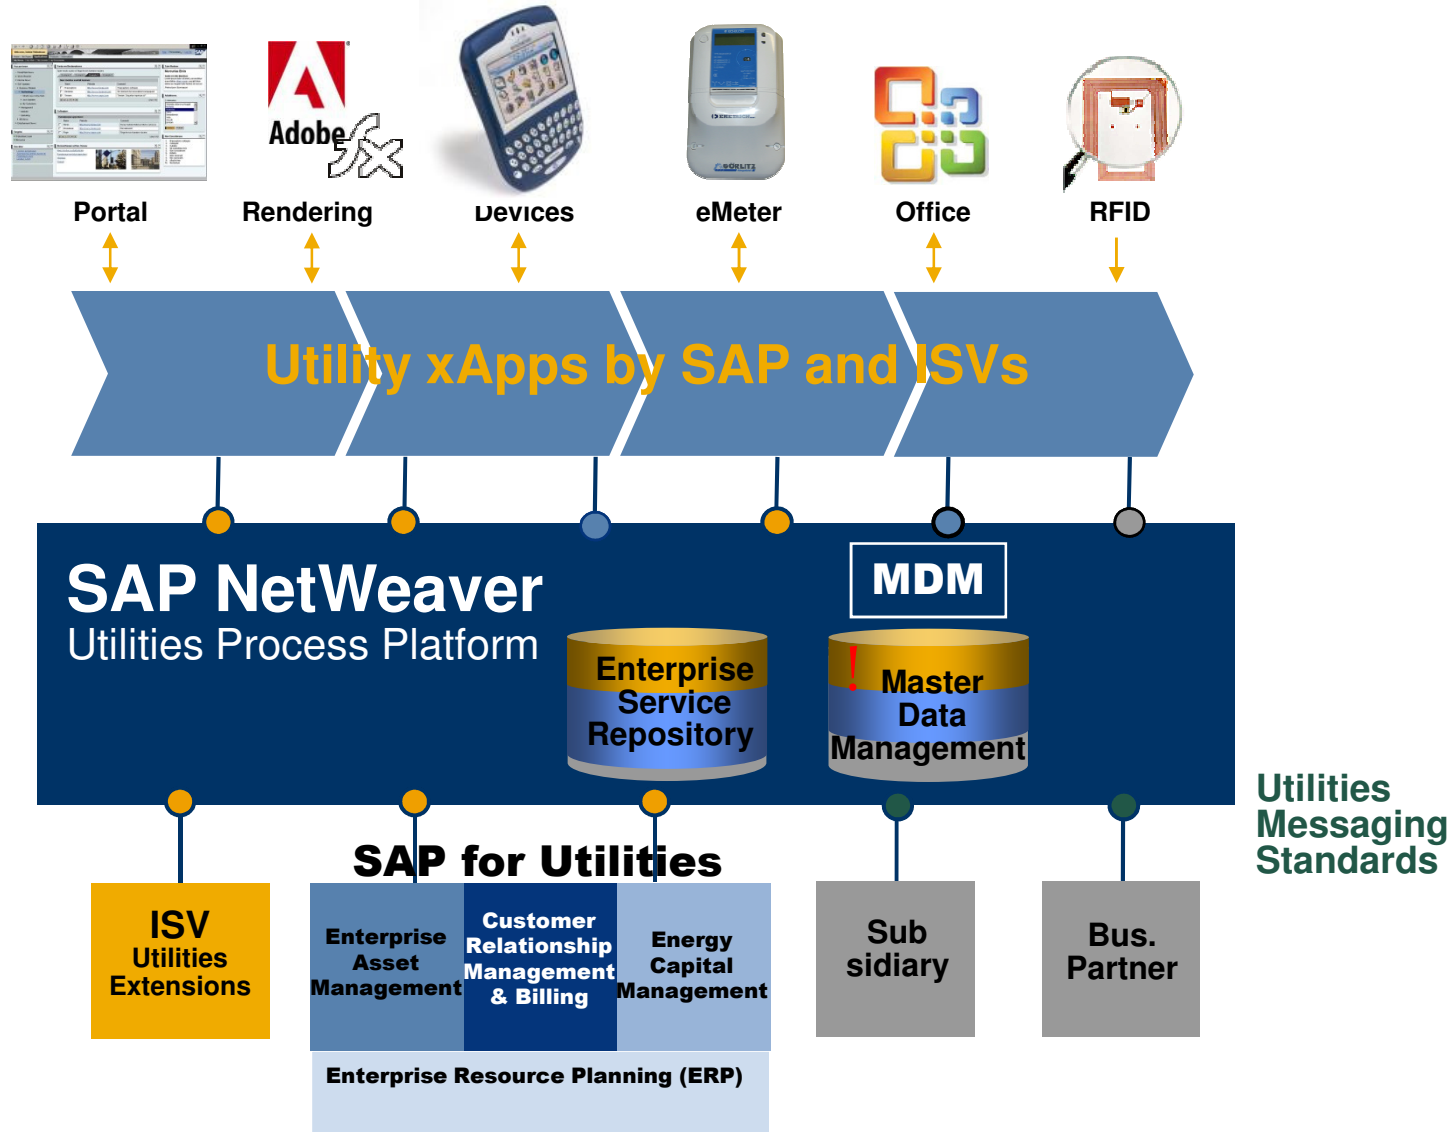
Adobe

Portal

Rendering

Devices

eMeter

Office

RFID

Utility xApps by SAP and ISVs

SAP NetWeaver
Utilities Process Platform

MDM

Enterprise Service Repository

Master Data Management

Utilities Messaging Standards

SAP for Utilities

ISV Utilities Extensions

Enterprise Asset Management

Customer Relationship Management & Billing

Energy Capital Management

Sub sidiary

Bus. Partner

Enterprise Resource Planning (ERP)